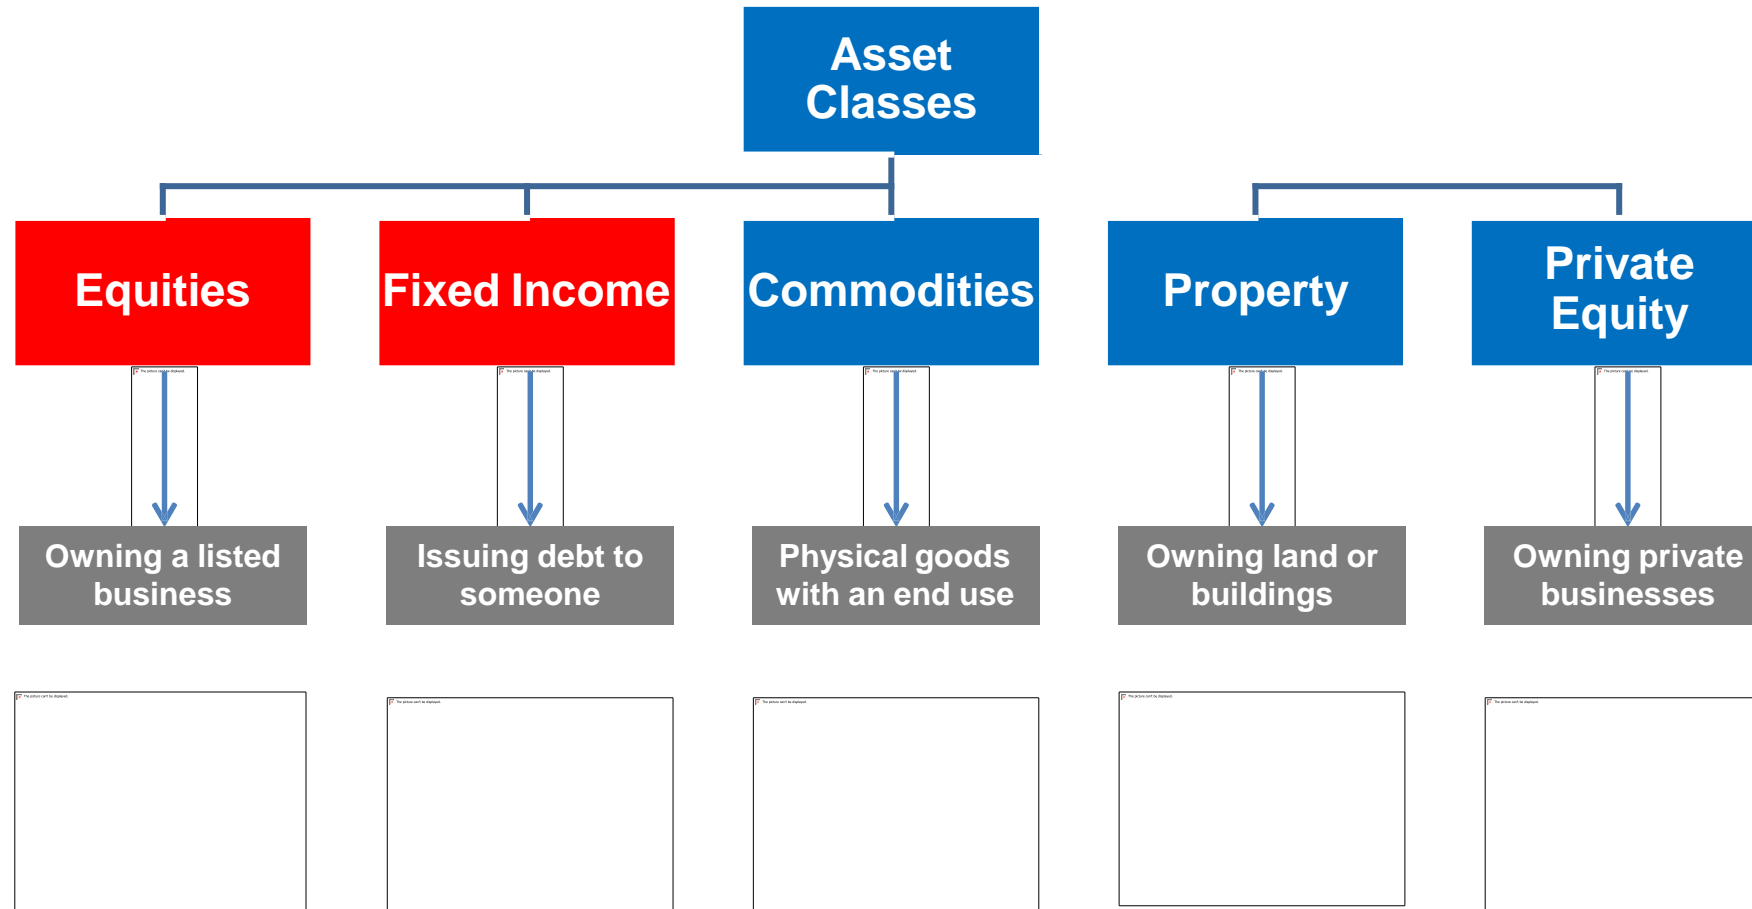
Asset Classes

Equities

Fixed Income

Commodities

Property

Private Equity

Owning a listed business

Issuing debt to someone

Physical goods with an end use

Owning land or buildings

Owning private businesses